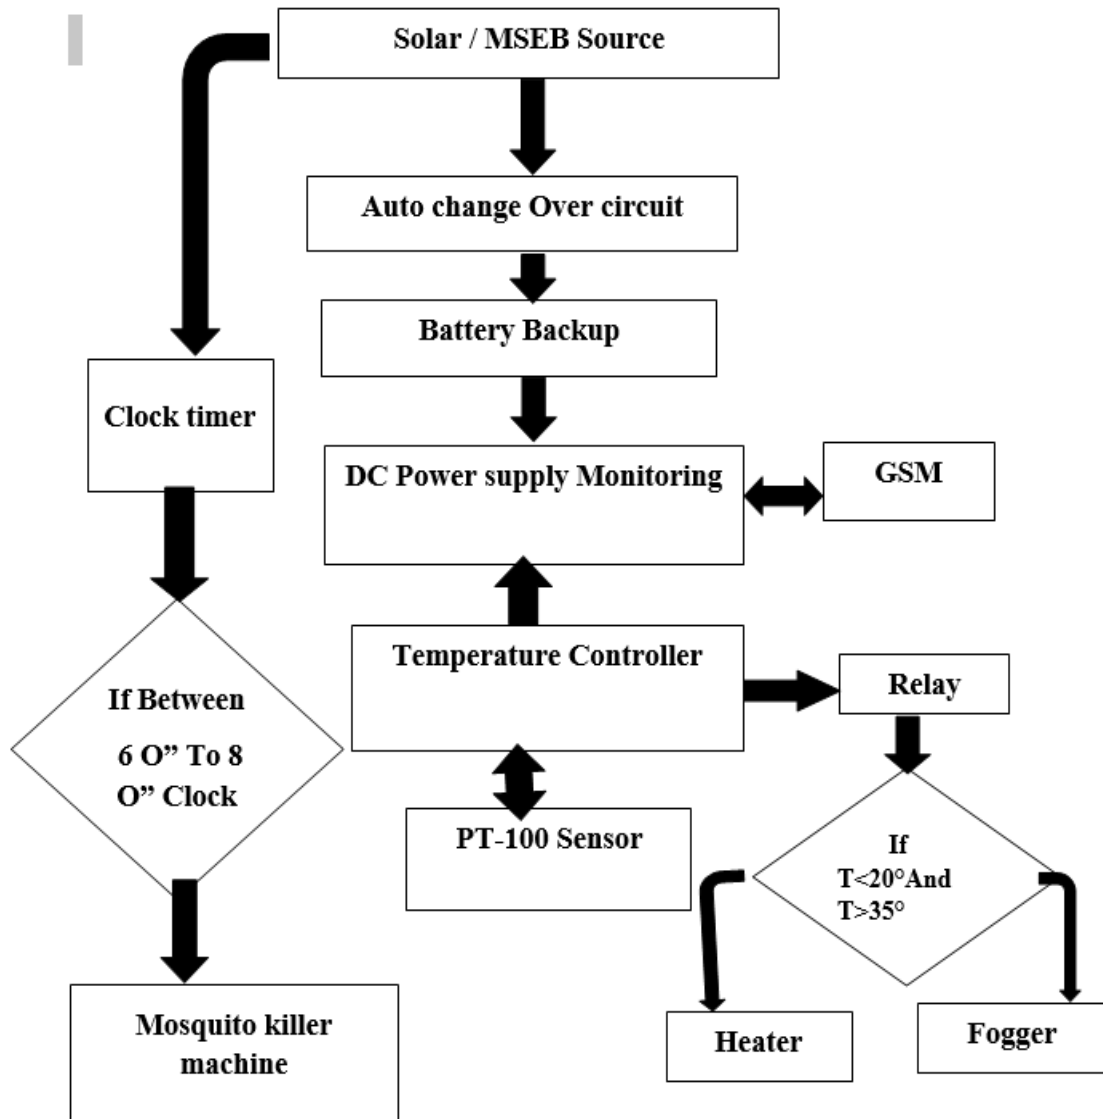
Solar / MSEB Source

Auto change Over circuit

Battery Backup

Clock timer

DC Power supply Monitoring

GSM

If Between
6 O” To 8
O” Clock

Temperature Controller

Relay

PT-100 Sensor

If
T<20°And
T>35°

Mosquito killer machine

Heater

Fogger